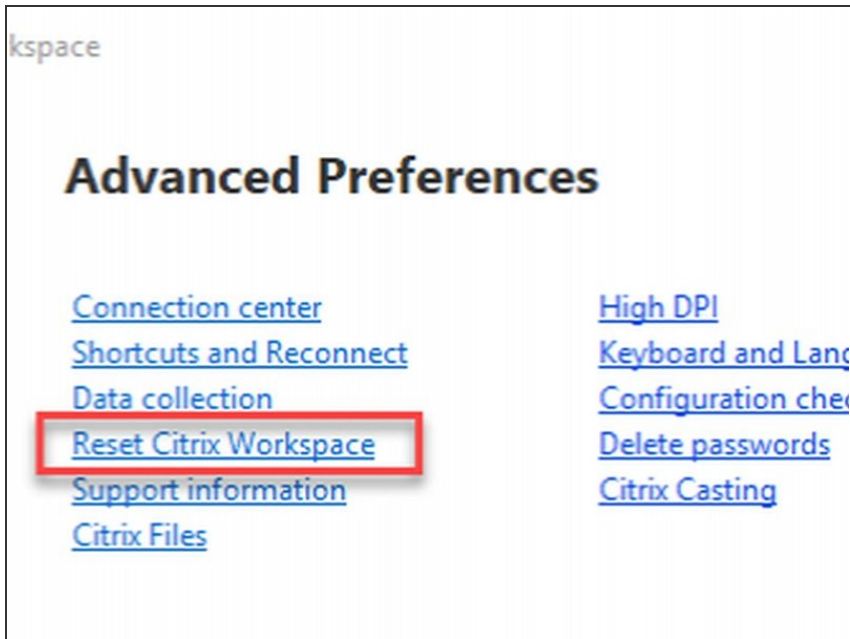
kspace

Advanced Preferences

Connection center
Shortcuts and Reconnect
Data collection
Reset Citrix Workspace
Support information
Citrix Files

High DPI
Keyboard and Lang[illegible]
Configuration che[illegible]
Delete passwords
Citrix Casting